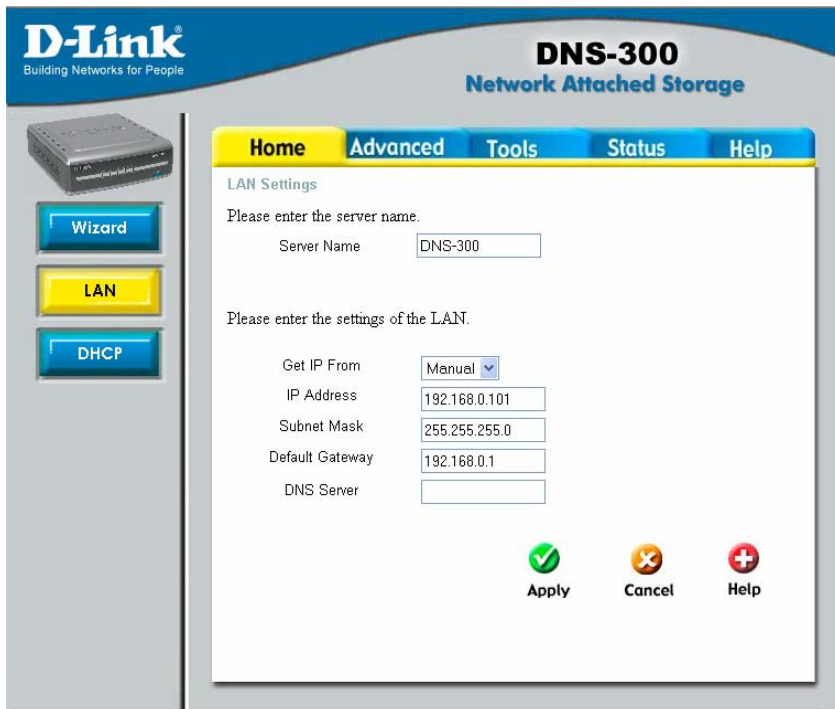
D-Link
Building Networks for People

DNS-300
Network Attached Storage

Wizard

LAN

DHCP

Home Advanced Tools Status Help

LAN Settings

Please enter the server name.

Server Name DNS-300

Please enter the settings of the LAN.

Get IP From Manual

IP Address 192.168.0.101

Subnet Mask 255.255.255.0

Default Gateway 192.168.0.1

DNS Server

Apply Cancel Help